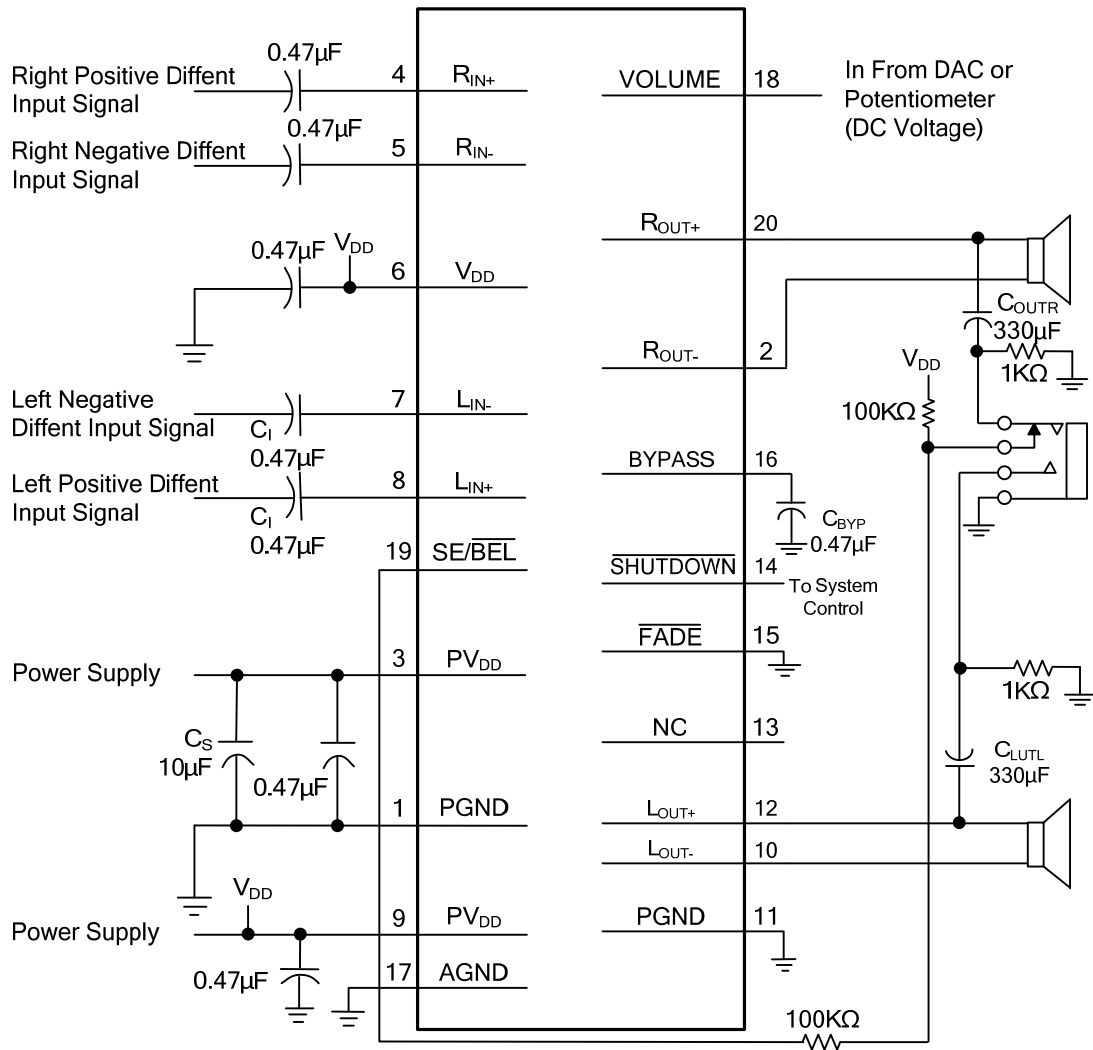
0.47μF
Right Positive Diffent Input Signal
4
$R_{IN+}$
VOLUME
18
In From DAC or Potentiometer (DC Voltage)
0.47μF
Right Negative Diffent Input Signal
5
$R_{IN-}$
0.47μF
$V_{DD}$
6
$V_{DD}$
$R_{OUT+}$
20
$C_{OUTR}$
330μF
$R_{OUT-}$
2
$V_{DD}$
1KΩ
100KΩ
Left Negative Diffent Input Signal
$C_I$
7
$L_{IN-}$
0.47μF
BYPASS
16
Left Positive Diffent Input Signal
$C_I$
8
$L_{IN+}$
$C_{BYP}$
0.47μF
0.47μF
19
SE/$\overline{BEL}$
$\overline{SHUTDOWN}$
14
To System Control
$\overline{FADE}$
15
Power Supply
3
$PV_{DD}$
1KΩ
$C_S$
10μF
NC
13
0.47μF
$C_{LUTL}$
330μF
1
PGND
$L_{OUT+}$
12
$L_{OUT-}$
10
$V_{DD}$
Power Supply
9
$PV_{DD}$
PGND
11
0.47μF
17
AGND
100KΩ